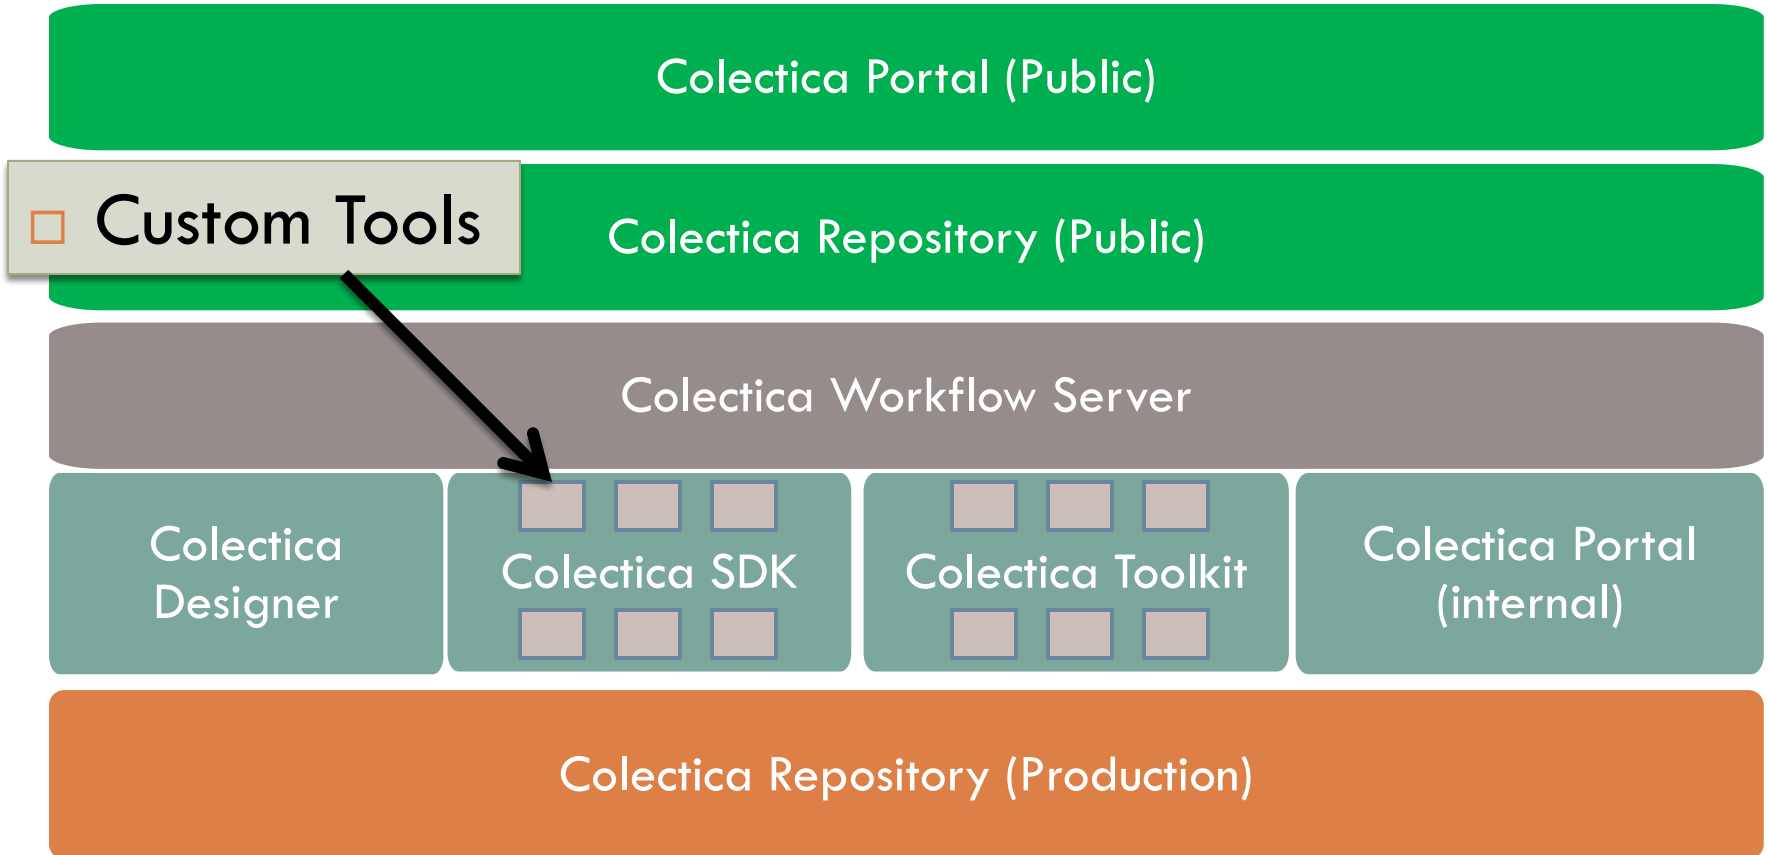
Colectica Portal (Public)

Custom Tools

Colectica Repository (Public)

Colectica Workflow Server

Colectica Designer

Colectica SDK

Colectica Toolkit

Colectica Portal (internal)

Colectica Repository (Production)